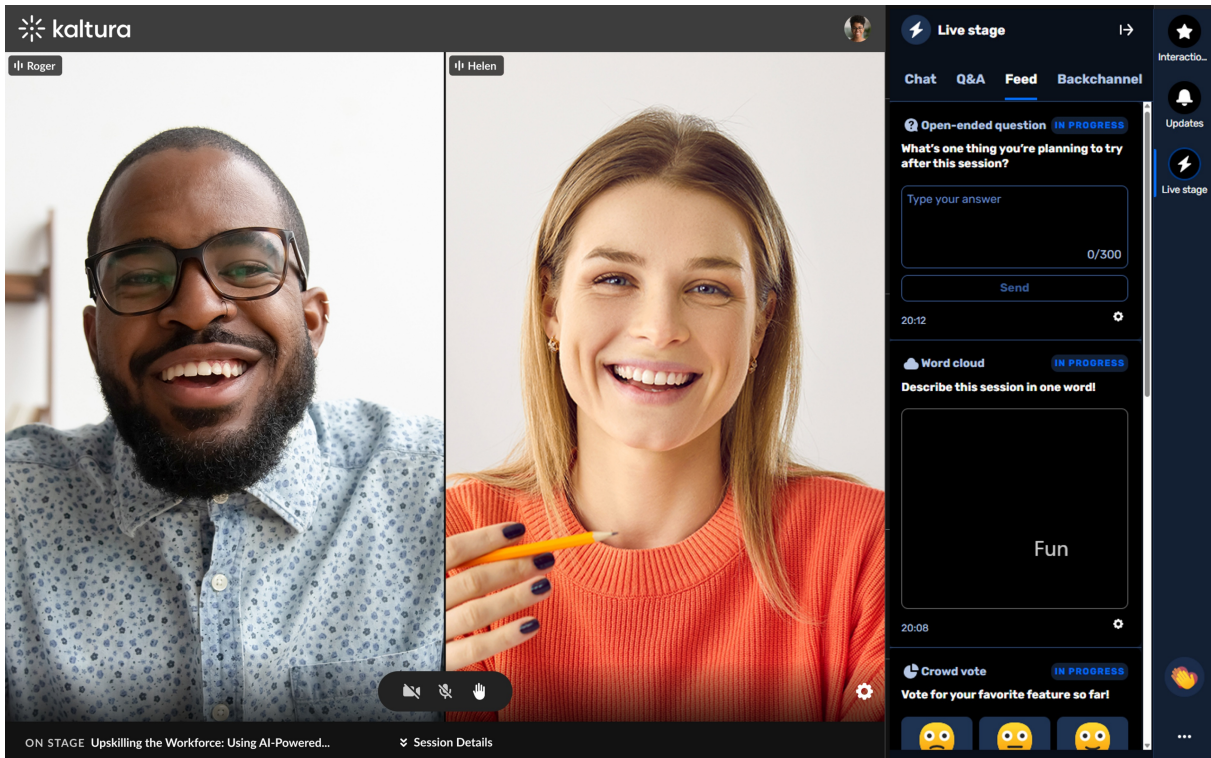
kaltura

Roger

Helen

Live stage

Chat Q&A Feed Backchannel

Open-ended question IN PROGRESS
What's one thing you're planning to try after this session?

Type your answer
0/300

Send

20:12

Word cloud IN PROGRESS
Describe this session in one word!

Fun

20:08

Crowd vote IN PROGRESS
Vote for your favorite feature so far!

Interactio...

Updates

Live stage

...

ON STAGE Upskilling the Workforce: Using AI-Powered...

Session Details